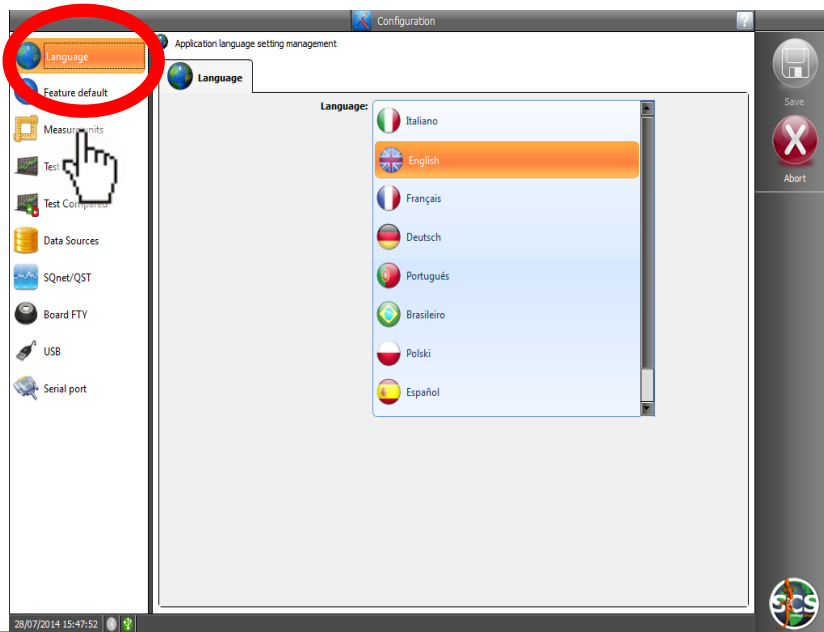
Configuration

Language
Feature default
Measure units
Test
Test Compared
Data Sources
SQnet/QST
Board FTY
USB
Serial port

Application language setting management

Language

Language:
Italiano
English
Français
Deutsch
Português
Brasileiro
Polski
Español

Save
Abort

28/07/2014 15:47:52